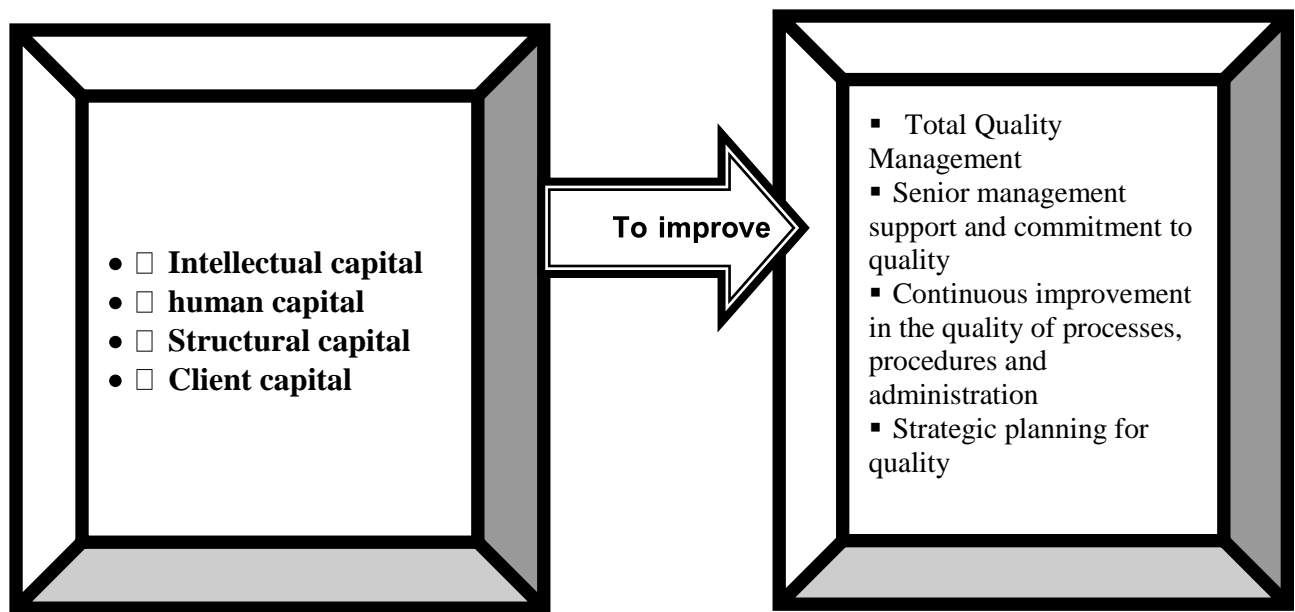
- □ **Intellectual capital**
- □ **human capital**
- □ **Structural capital**
- □ **Client capital**

To improve

- Total Quality Management
- Senior management support and commitment to quality
- Continuous improvement in the quality of processes, procedures and administration
- Strategic planning for quality